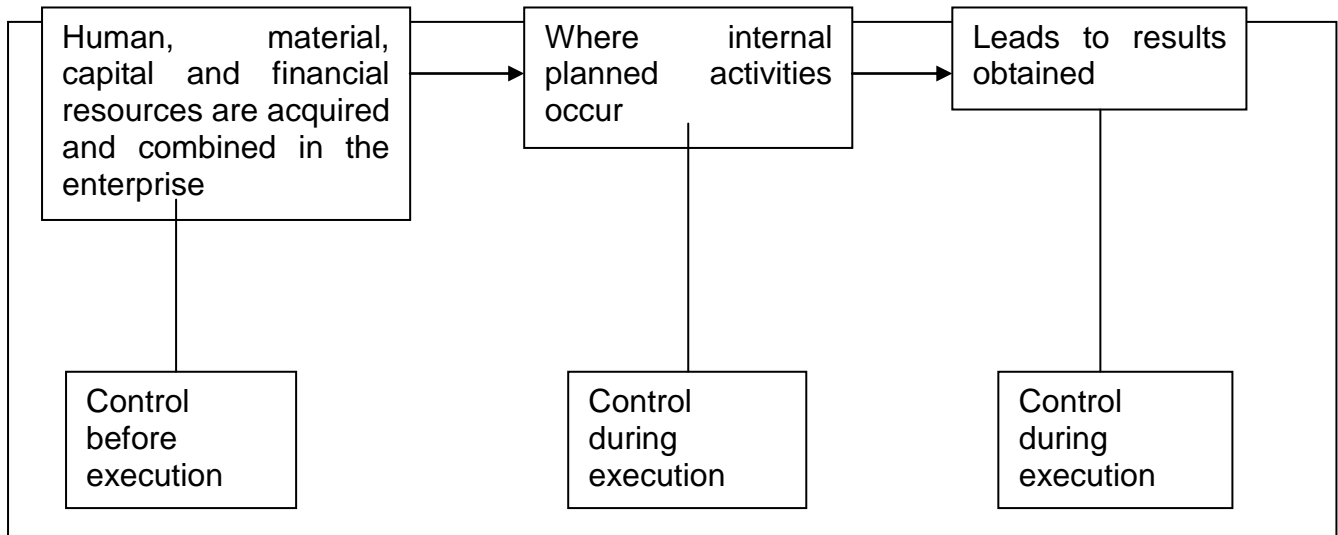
Human, material, capital and financial resources are acquired and combined in the enterprise

Where internal planned activities occur

Leads to results obtained

Control before execution

Control during execution

Control during execution